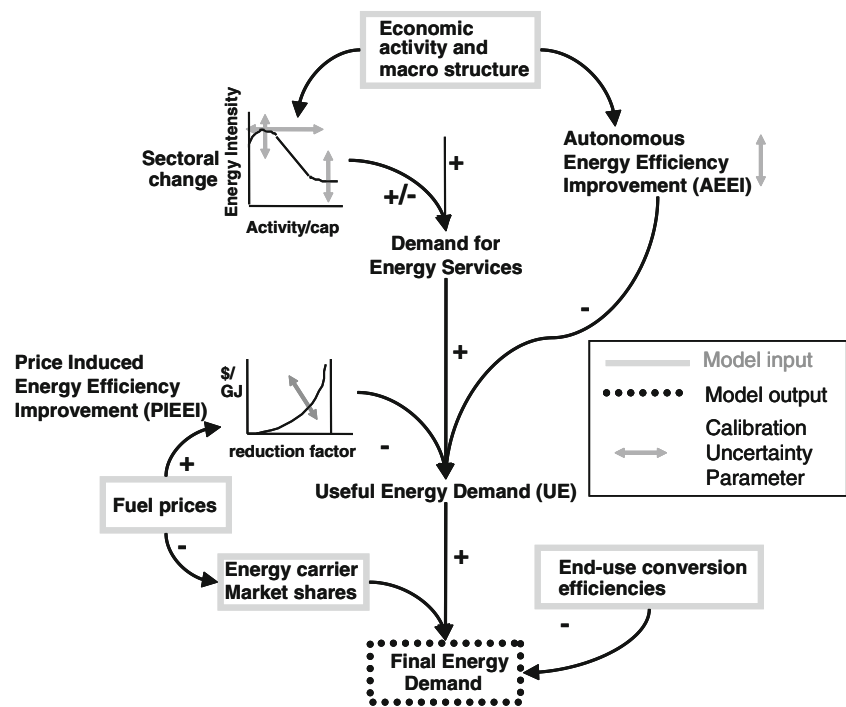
Economic activity and macro structure

Sectoral change

Energy Intensity

Activity/cap

+/-

+

Autonomous Energy Efficiency Improvement (AEEI)

Demand for Energy Services

-

+

Price Induced Energy Efficiency Improvement (PIEEI)

$/GJ

reduction factor

-

+

Fuel prices

-

Useful Energy Demand (UE)

Model input

Model output

Calibration Uncertainty Parameter

+

Energy carrier Market shares

End-use conversion efficiencies

-

Final Energy Demand